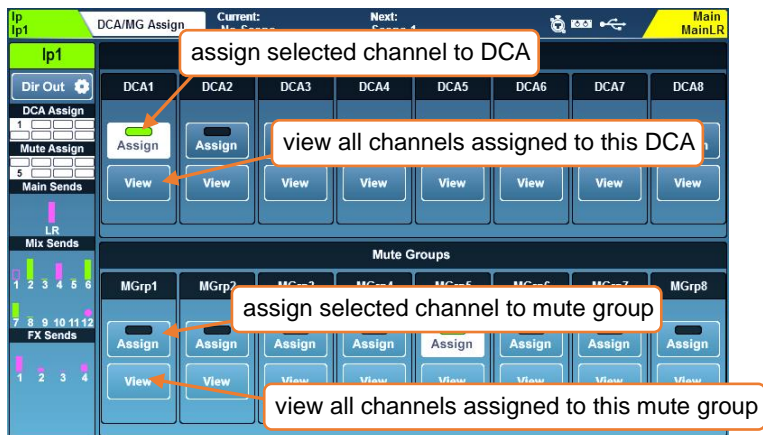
Ip Ip1
DCA/MG Assign
Current: No Scene
Next: Scene 1
Main MainLR

Ip1
Dir Out
DCA Assign
1
Mute Assign
5
Main Sends
LR
Mix Sends
1 2 3 4 5 6
7 8 9 10 11 12
FX Sends
1 2 3 4

assign selected channel to DCA

DCA1 DCA2 DCA3 DCA4 DCA5 DCA6 DCA7 DCA8

Assign Assign

view all channels assigned to this DCA

View View View View View View View View

Mute Groups

MGrp1 MGrp2 MGrp3 MGrp4 MGrp5 MGrp6 MGrp7 MGrp8

assign selected channel to mute group

Assign Assign Assign Assign Assign Assign Assign Assign

View View View View View View View View

view all channels assigned to this mute group